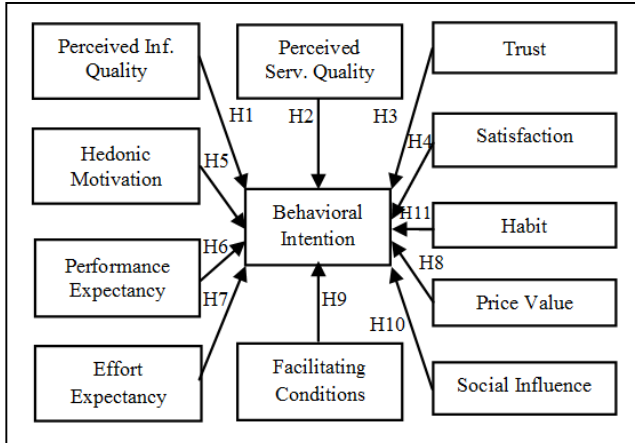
Perceived Inf. Quality

Perceived Serv. Quality

Trust

H1

H2

H3

H4

Satisfaction

Hedonic Motivation

H5

Behavioral Intention

H11

Habit

H6

H8

Performance Expectancy

H7

H9

Price Value

H10

Effort Expectancy

Facilitating Conditions

Social Influence